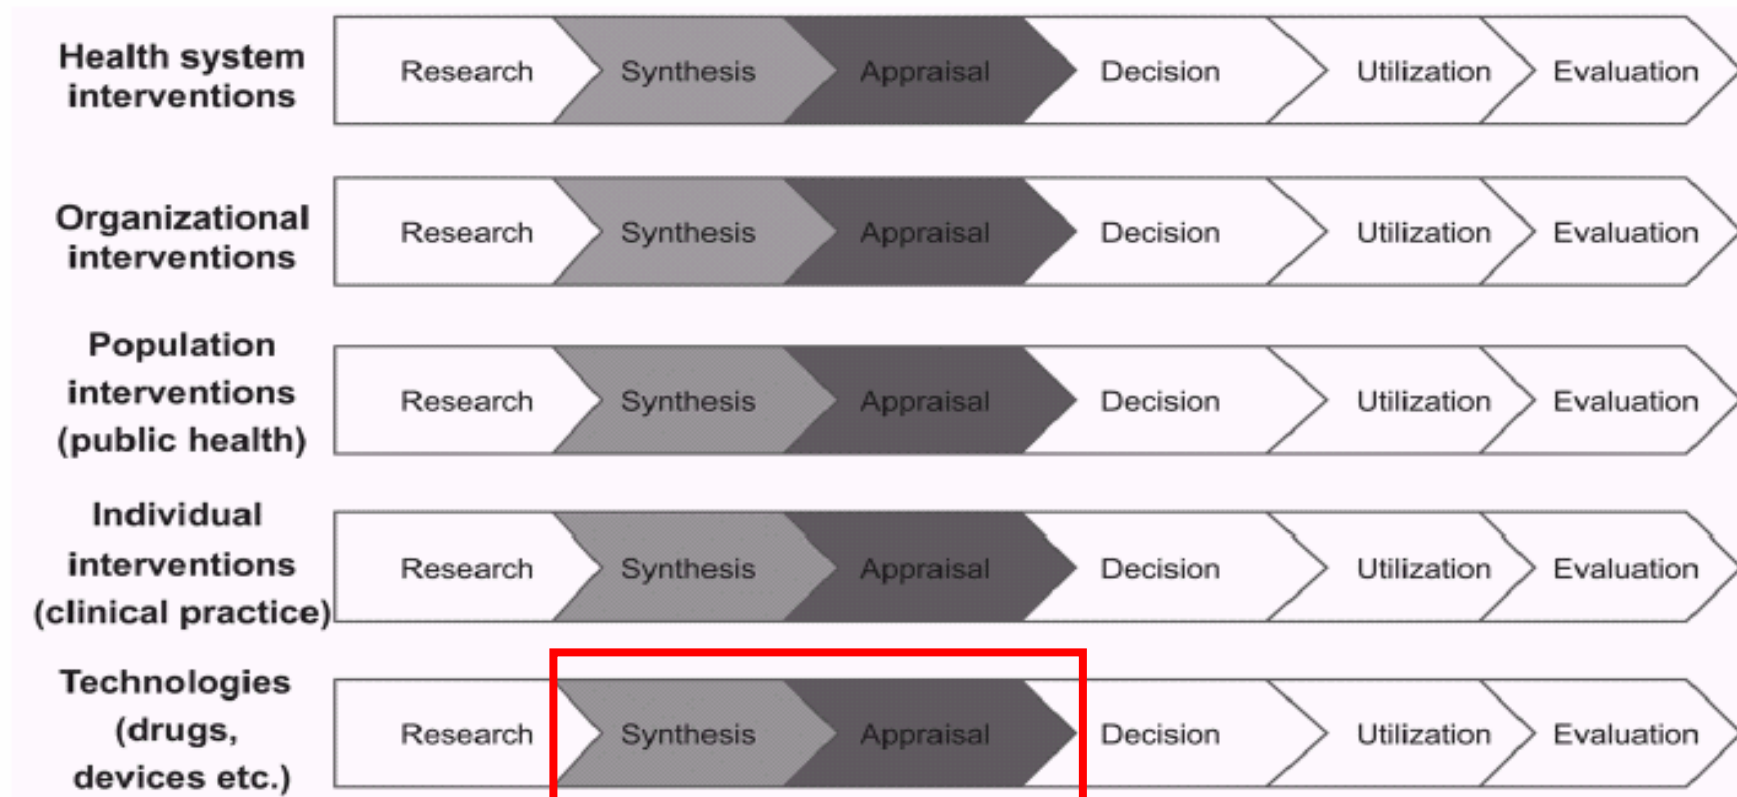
Health system interventions
Research | Synthesis | Appraisal | Decision | Utilization | Evaluation

Organizational interventions
Research | Synthesis | Appraisal | Decision | Utilization | Evaluation

Population interventions (public health)
Research | Synthesis | Appraisal | Decision | Utilization | Evaluation

Individual interventions (clinical practice)
Research | Synthesis | Appraisal | Decision | Utilization | Evaluation

Technologies (drugs, devices etc.)
Research | Synthesis | Appraisal | Decision | Utilization | Evaluation